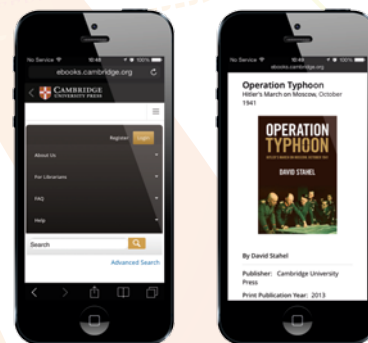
No Service 10:44 100%
ebooks.cambridge.org
CAMBRIDGE UNIVERSITY PRESS
Register Login
About Us
For Librarians
FAQ
Help
Search
Advanced Search

No Service 10:48 100%
ebooks.cambridge.org
Operation Typhoon
Hitler's March on Moscow, October 1941
OPERATION TYPHOON
HITLER'S MARCH ON MOSCOW, OCTOBER 1941
DAVID STAHEL
By David Stahel
Publisher: Cambridge University Press
Print Publication Year: 2013